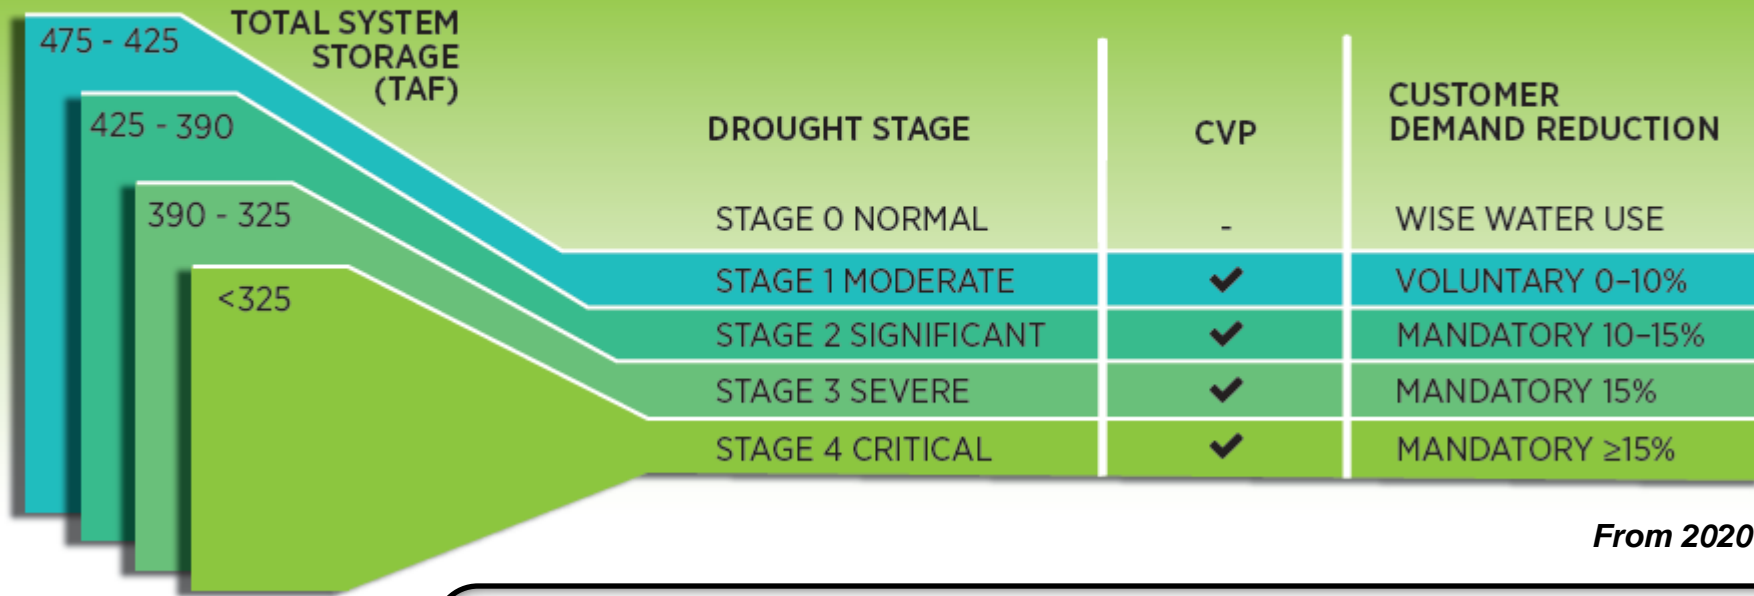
475 - 425
425 - 390
390 - 325
<325

TOTAL SYSTEM STORAGE (TAF)

| DROUGHT STAGE | CVP | CUSTOMER DEMAND REDUCTION |
|---|---|---|
| STAGE 0 NORMAL | - | WISE WATER USE |
| STAGE 1 MODERATE | ✔ | VOLUNTARY 0–10% |
| STAGE 2 SIGNIFICANT | ✔ | MANDATORY 10–15% |
| STAGE 3 SEVERE | ✔ | MANDATORY 15% |
| STAGE 4 CRITICAL | ✔ | MANDATORY ≥15% |

From 2020